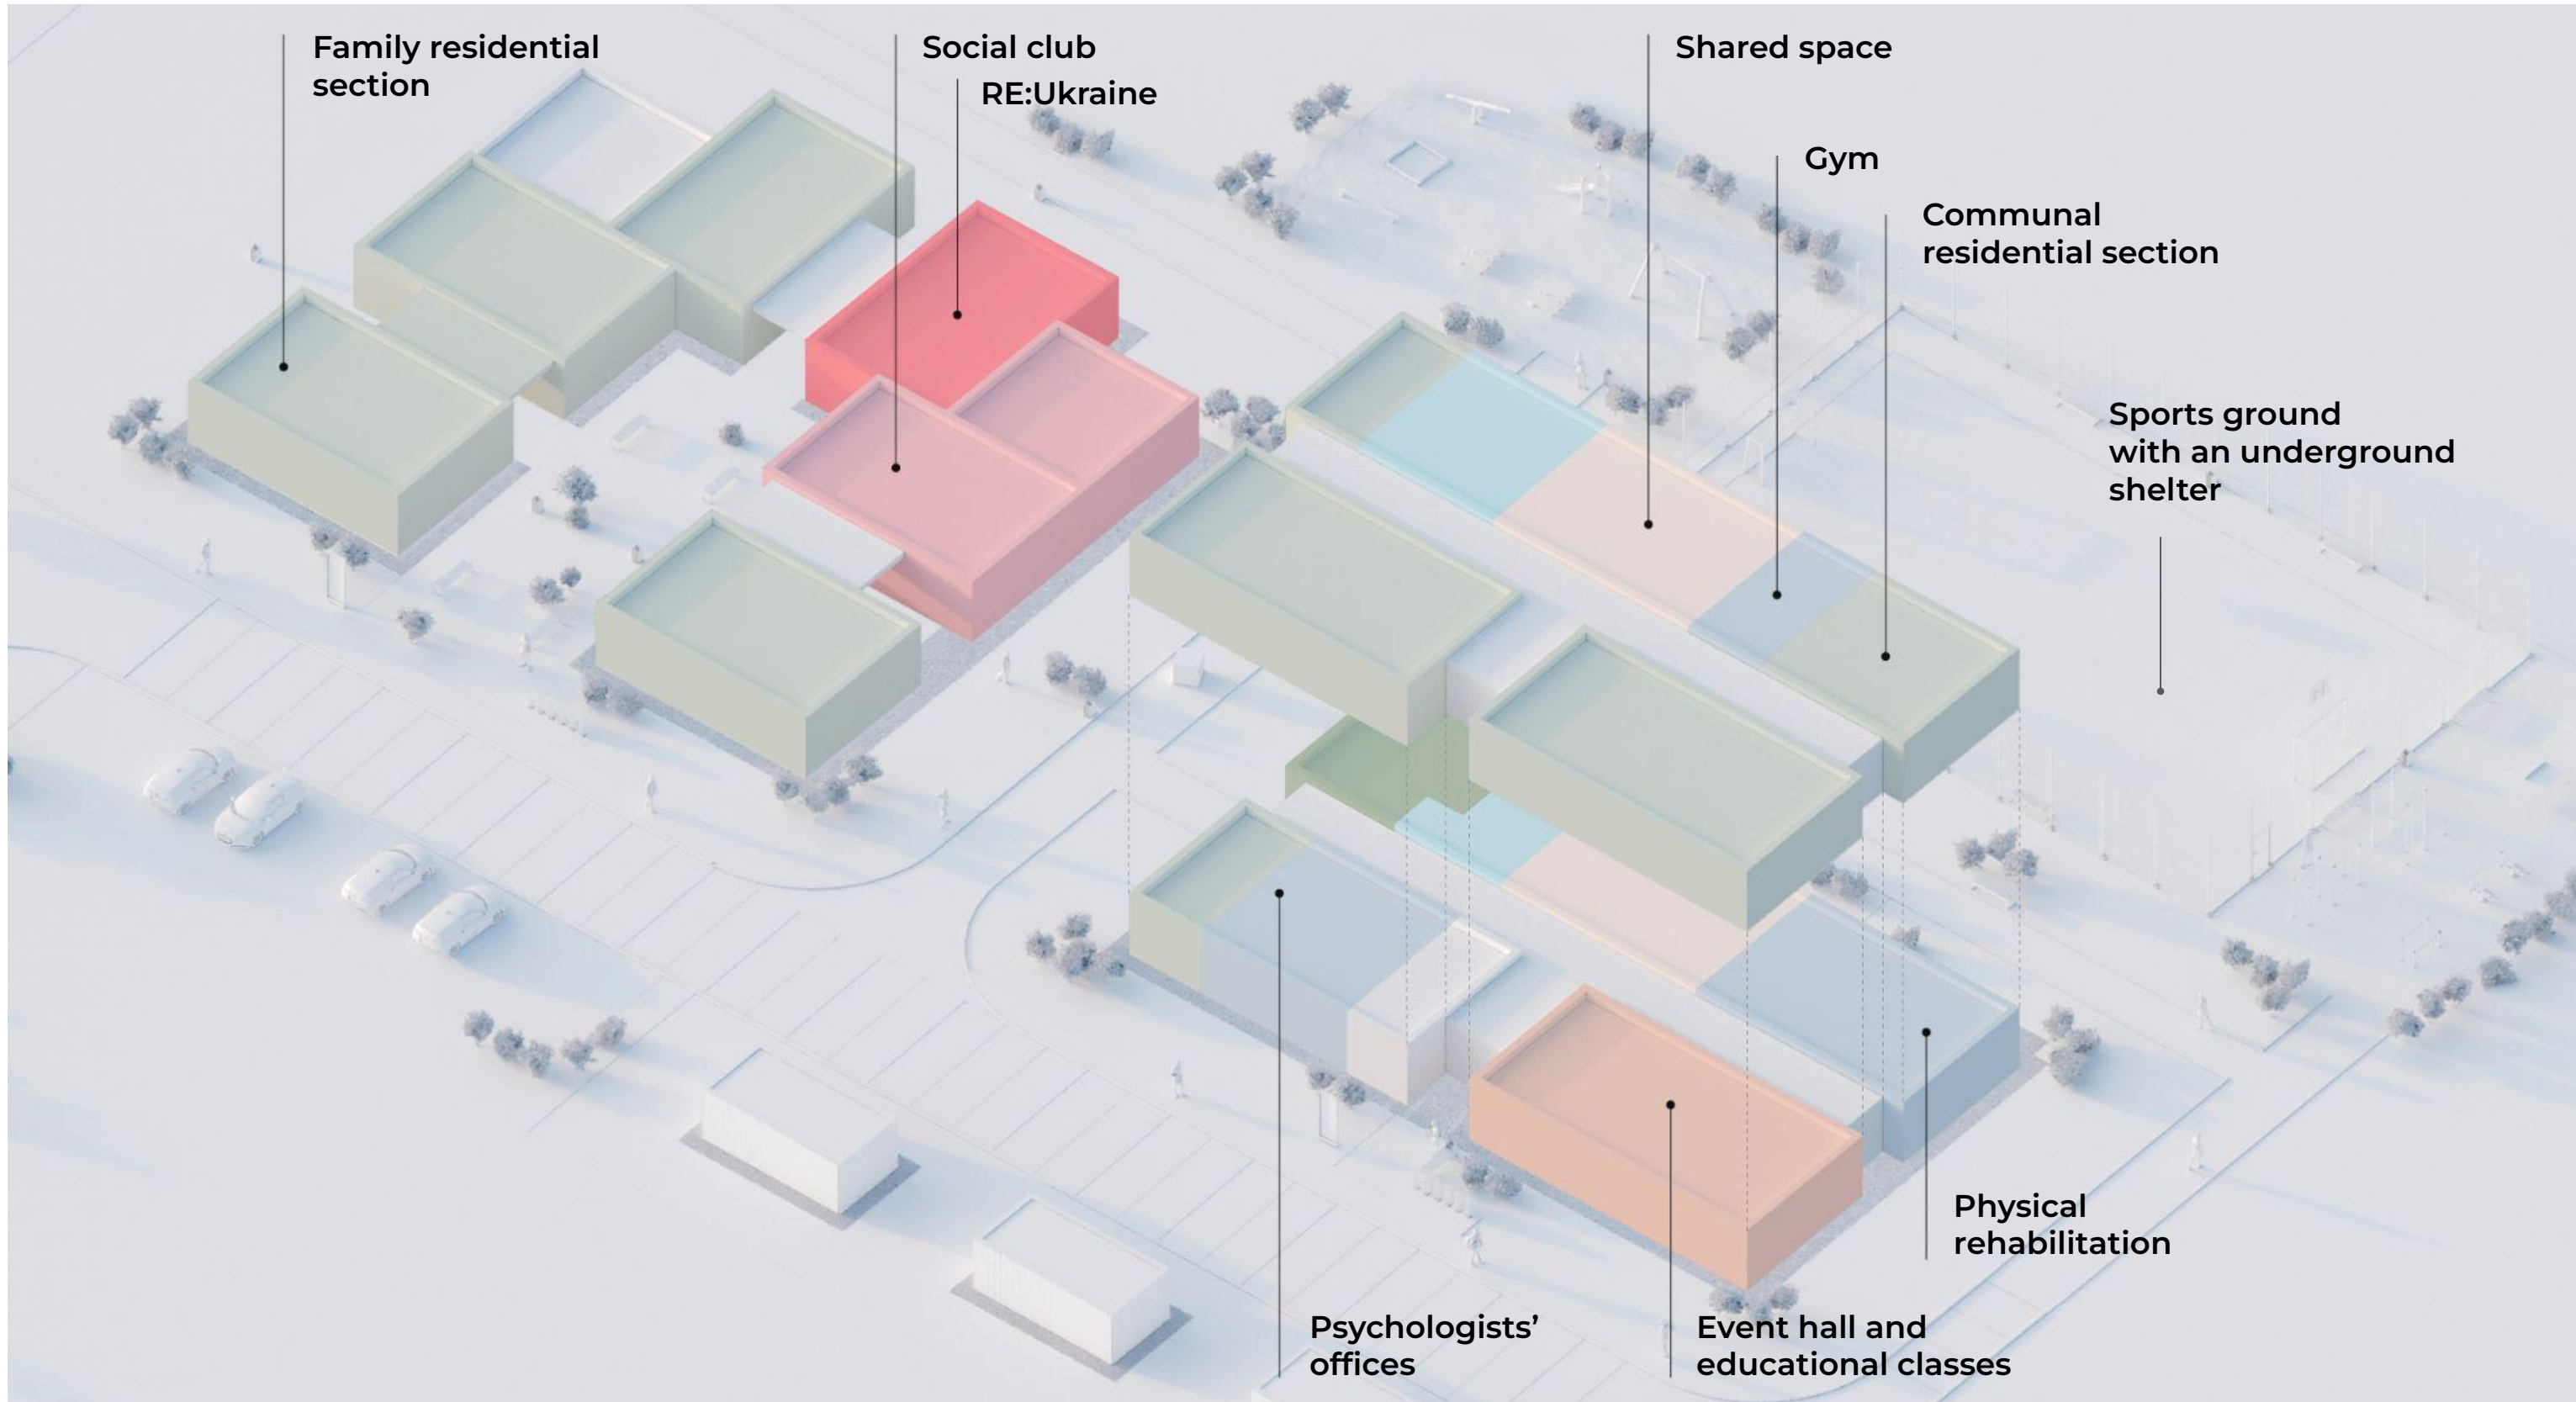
Family residential section

Social club

RE:Ukraine

Shared space

Gym

Communal residential section

Sports ground with an underground shelter

Physical rehabilitation

Psychologists' offices

Event hall and educational classes